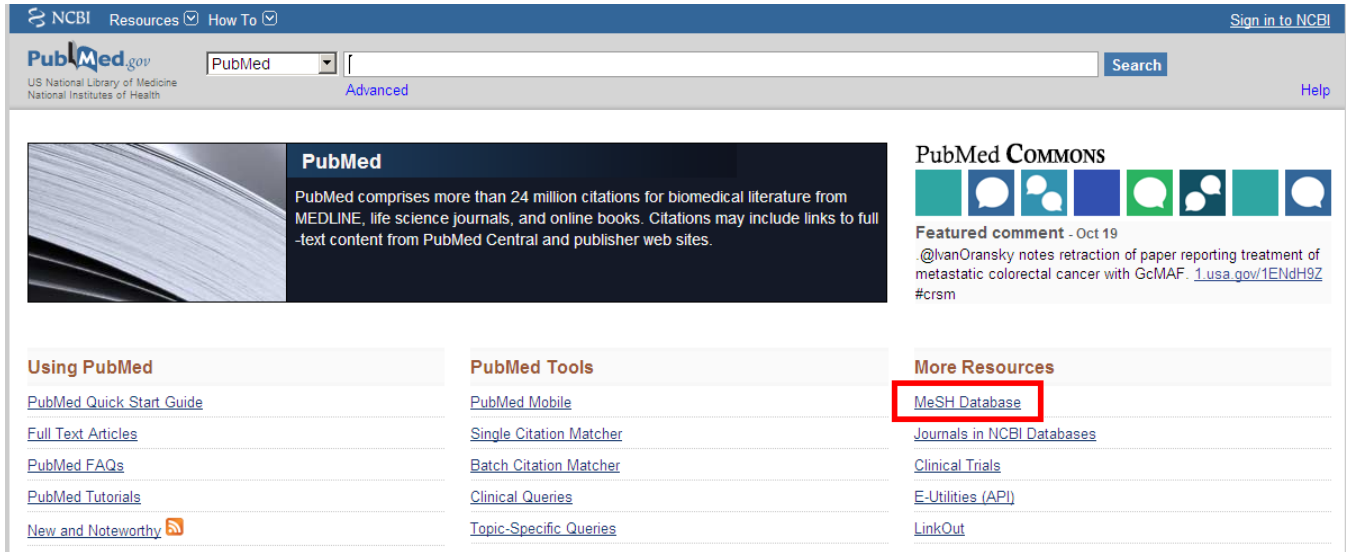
NCBI Resources How To

Sign in to NCBI

PubMed.gov
US National Library of Medicine
National Institutes of Health

PubMed

Search

Advanced

Help

PubMed

PubMed comprises more than 24 million citations for biomedical literature from MEDLINE, life science journals, and online books. Citations may include links to full-text content from PubMed Central and publisher web sites.

PubMed COMMONS

Featured comment - Oct 19
.@IvanOransky notes retraction of paper reporting treatment of metastatic colorectal cancer with GcMAF. 1.usa.gov/1ENdH9Z #crsm

Using PubMed

PubMed Quick Start Guide

Full Text Articles

PubMed FAQs

PubMed Tutorials

New and Noteworthy

PubMed Tools

PubMed Mobile

Single Citation Matcher

Batch Citation Matcher

Clinical Queries

Topic-Specific Queries

More Resources

MeSH Database

Journals in NCBI Databases

Clinical Trials

E-Utilities (API)

LinkOut